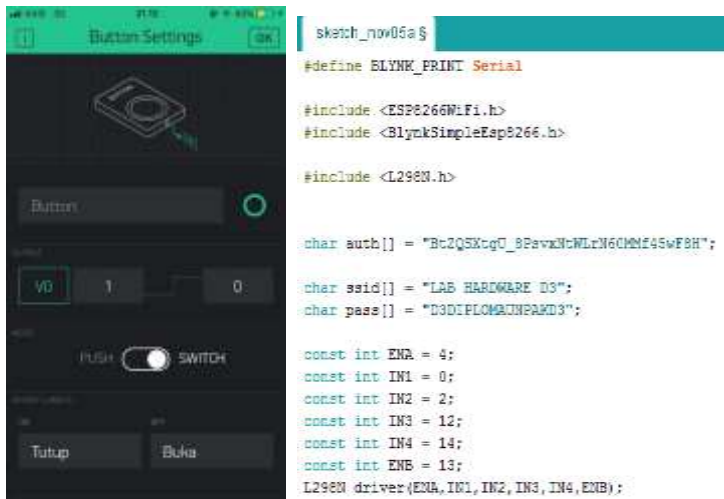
Button Settings
OK

Button

V0
1
0

PUSH
SWITCH

Tutup
Buka

sketch_nov05a §

#define BLYNK_PRINT Serial

#include <ESP8266WiFi.h>
#include <BlynkSimpleEsp8266.h>

#include <L298N.h>

char auth[] = "BtZQ5XtgU_8PsvxNtWLrN6CMMf45wF8H";

char ssid[] = "LAB HARDWARE D3";
char pass[] = "D3DIPLOMAUNPAKD3";

const int ENA = 4;
const int IN1 = 0;
const int IN2 = 2;
const int IN3 = 12;
const int IN4 = 14;
const int ENB = 13;
L298N driver(ENA,IN1,IN2,IN3,IN4,ENB);